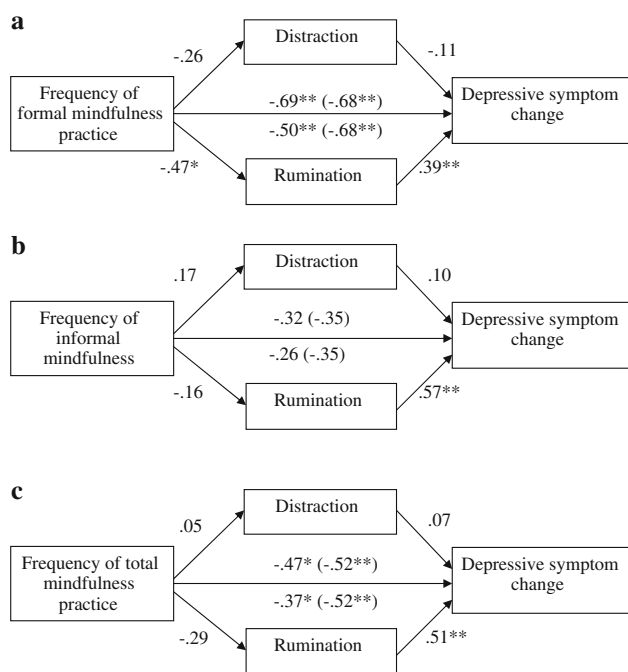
a

Distraction

-.26

-.11

Frequency of formal mindfulness practice

-.69** (-.68**)

-.50** (-.68**)

Depressive symptom change

-.47*

Rumination

.39**

b

Distraction

.17

.10

Frequency of informal mindfulness

-.32 (-.35)

-.26 (-.35)

Depressive symptom change

-.16

Rumination

.57**

c

Distraction

.05

.07

Frequency of total mindfulness practice

-.47* (-.52**)

-.37* (-.52**)

Depressive symptom change

-.29

Rumination

.51**